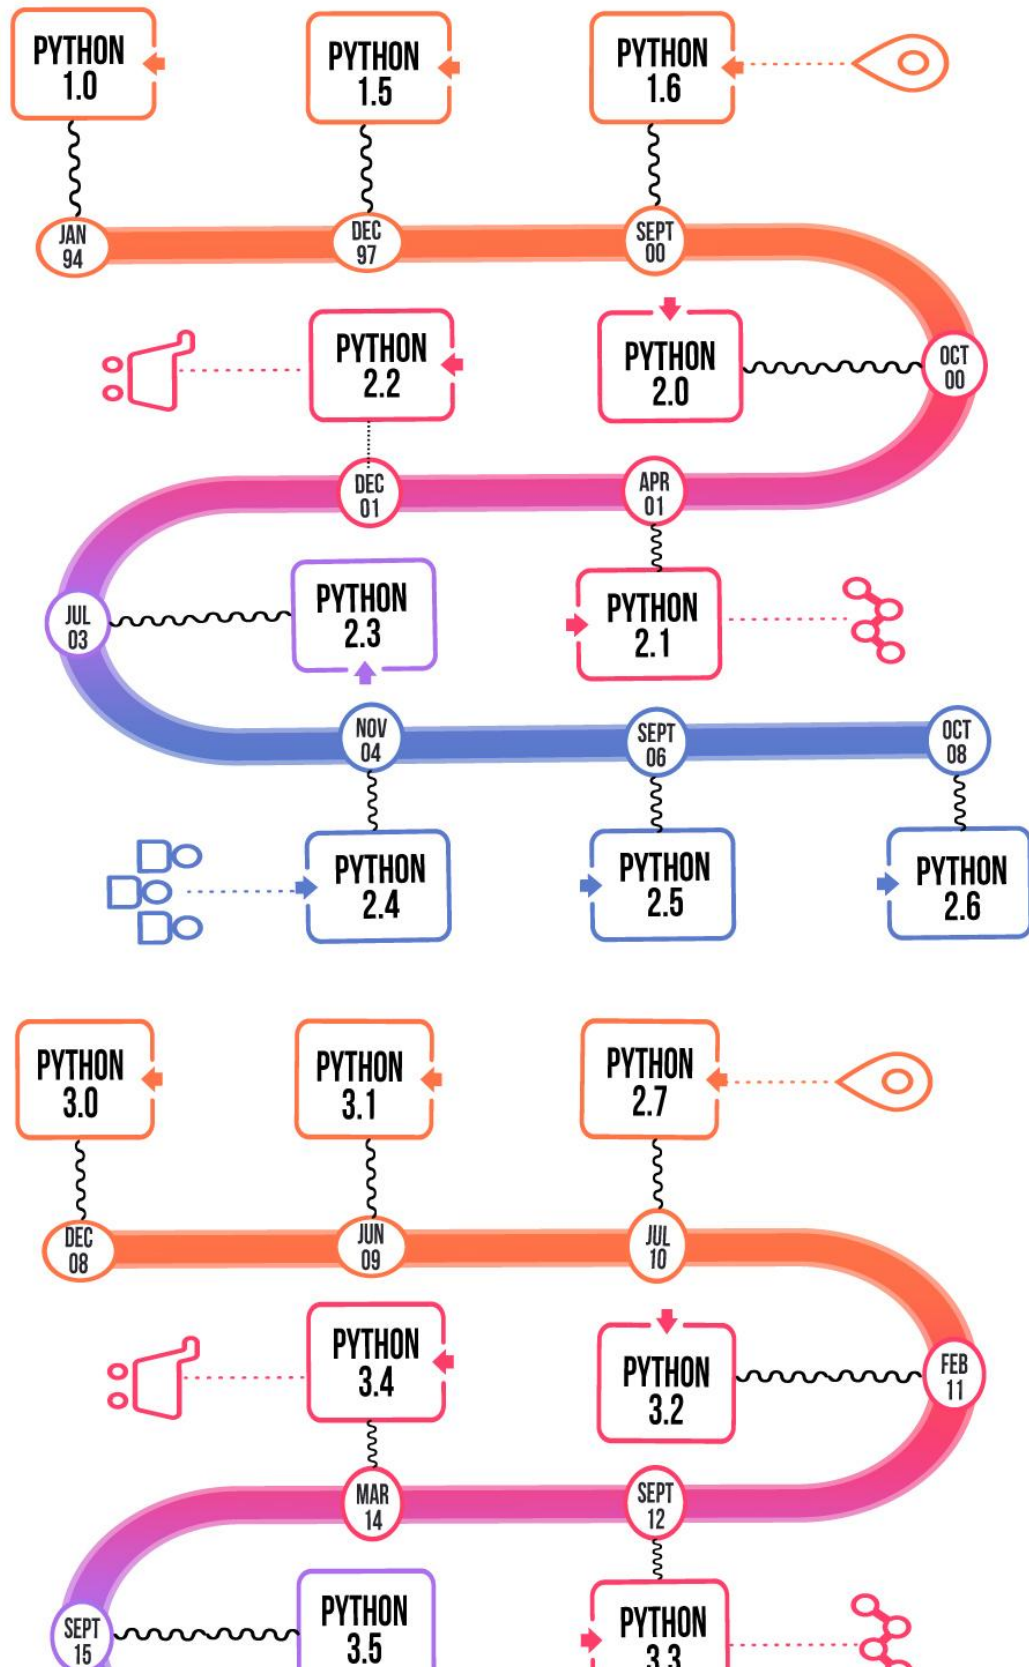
PYTHON 1.0

PYTHON 1.5

PYTHON 1.6

JAN 94

DEC 97

SEPT 00

PYTHON 2.2

PYTHON 2.0

OCT 00

DEC 01

APR 01

JUL 03

PYTHON 2.3

PYTHON 2.1

NOV 04

SEPT 06

OCT 08

PYTHON 2.4

PYTHON 2.5

PYTHON 2.6

PYTHON 3.0

PYTHON 3.1

PYTHON 2.7

DEC 08

JUN 09

JUL 10

PYTHON 3.4

PYTHON 3.2

FEB 11

MAR 14

SEPT 12

SEPT 15

PYTHON 3.5

PYTHON 3.3